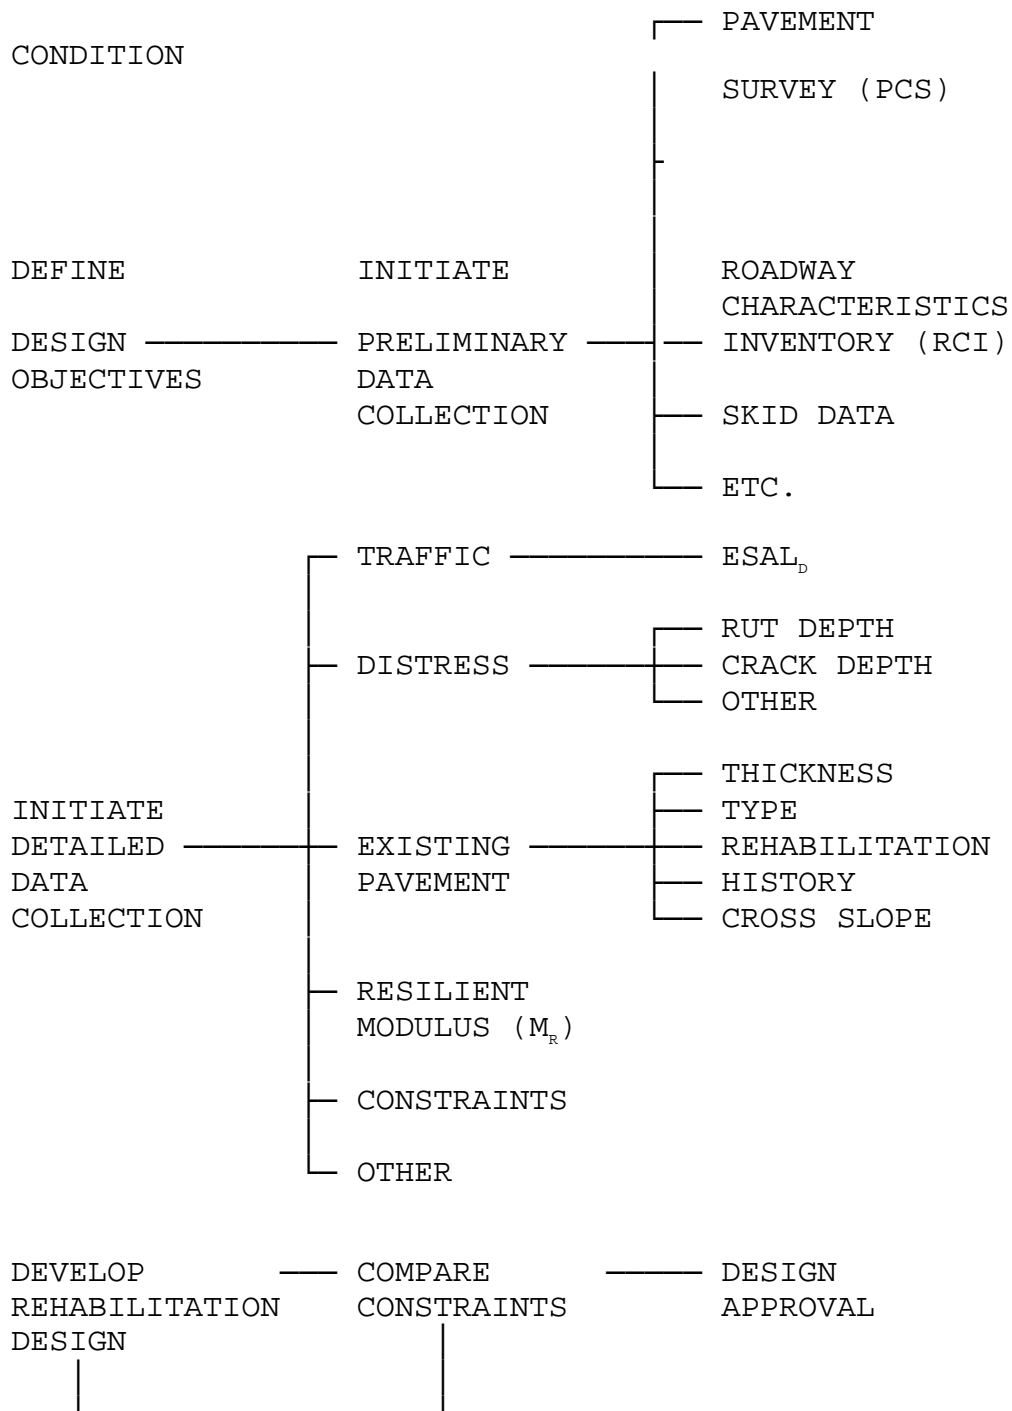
CONDITION

PAVEMENT

SURVEY (PCS)

DEFINE DESIGN OBJECTIVES

INITIATE PRELIMINARY DATA COLLECTION

ROADWAY CHARACTERISTICS INVENTORY (RCI)

SKID DATA

ETC.

TRAFFIC

$ESAL_D$

DISTRESS

RUT DEPTH
CRACK DEPTH
OTHER

INITIATE DETAILED DATA COLLECTION

EXISTING PAVEMENT

THICKNESS
TYPE
REHABILITATION
HISTORY
CROSS SLOPE

RESILIENT MODULUS ($M_R$)

CONSTRAINTS

OTHER

DEVELOP REHABILITATION DESIGN

COMPARE CONSTRAINTS

DESIGN APPROVAL